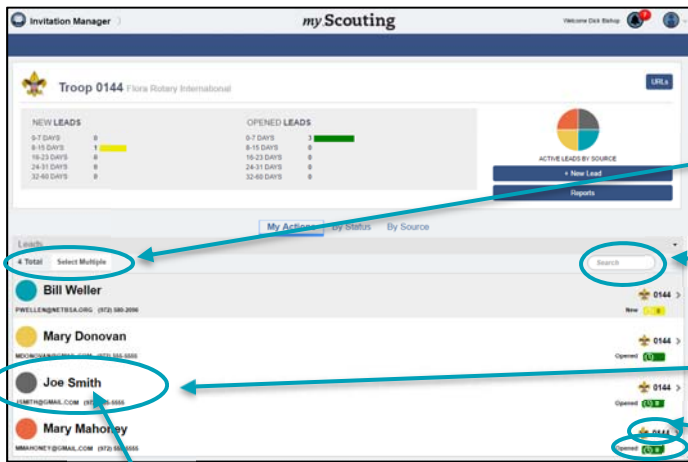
Invitation Manager

my Scouting

Welcome Dick Bishop

Troop 0144 Flora Rotary International

URLs

NEW LEADS

0-7 DAYS 0
8-15 DAYS 1
16-23 DAYS 0
24-31 DAYS 0
32-60 DAYS 0

OPENED LEADS

0-7 DAYS 3
8-15 DAYS 0
16-23 DAYS 0
24-31 DAYS 0
32-60 DAYS 0

ACTIVE LEADS BY SOURCE

+ New Lead

Reports

My Actions By Status By Source

Leads

4 Total Select Multiple

Search

Bill Weller
PWELLER@NETBSA.ORG (972) 580-2096
0144
New

Mary Donovan
MDONOVAN@GMAIL.COM (972) 555-5555
0144
Opened

Joe Smith
JSMITH@GMAIL.COM (972) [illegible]-5555
0144
Opened

Mary Mahoney
MMAHONEY@GMAIL.COM (972) 555-5555
0144
Opened